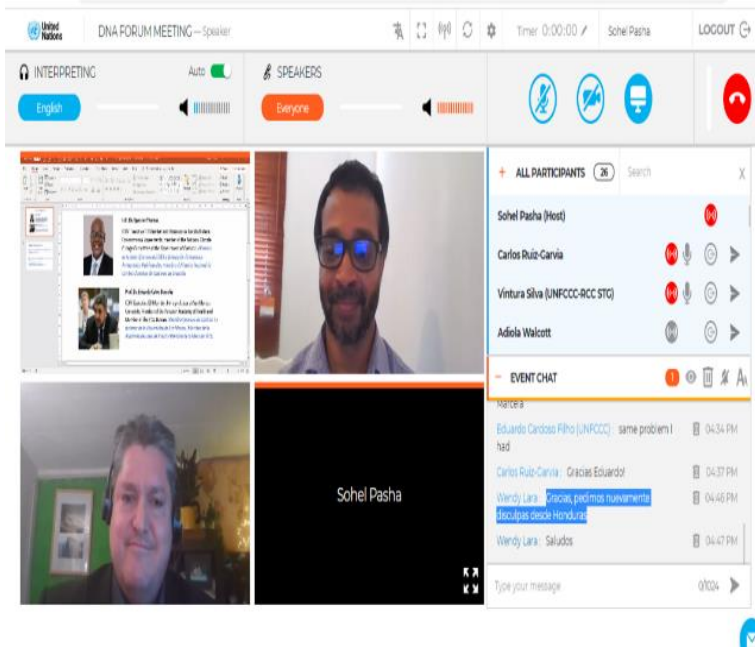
United Nations

DNA FORUM MEETING — Speaker

Timer 0:00:00

Sohel Pasha

LOGOUT

INTERPRETING

Auto

English

SPEAKERS

Everyone

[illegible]

Sohel Pasha

+ ALL PARTICIPANTS 26

Search

Sohel Pasha (Host)

Carlos Ruiz-Garvia

Vintura Silva (UNFCCC-RCC STG)

Adiola Walcott

– EVENT CHAT 1

Marcela

Eduardo Cardoso Filho (UNFCCC) : same problem I had 04:34 PM

Carlos Ruiz-Garvia : Gracias Eduardo! 04:37 PM

Wendy Lara : Gracias, pedimos nuevamente disculpas desde Honduras 04:46 PM

Wendy Lara : Saludos 04:47 PM

Type your message

0/1024